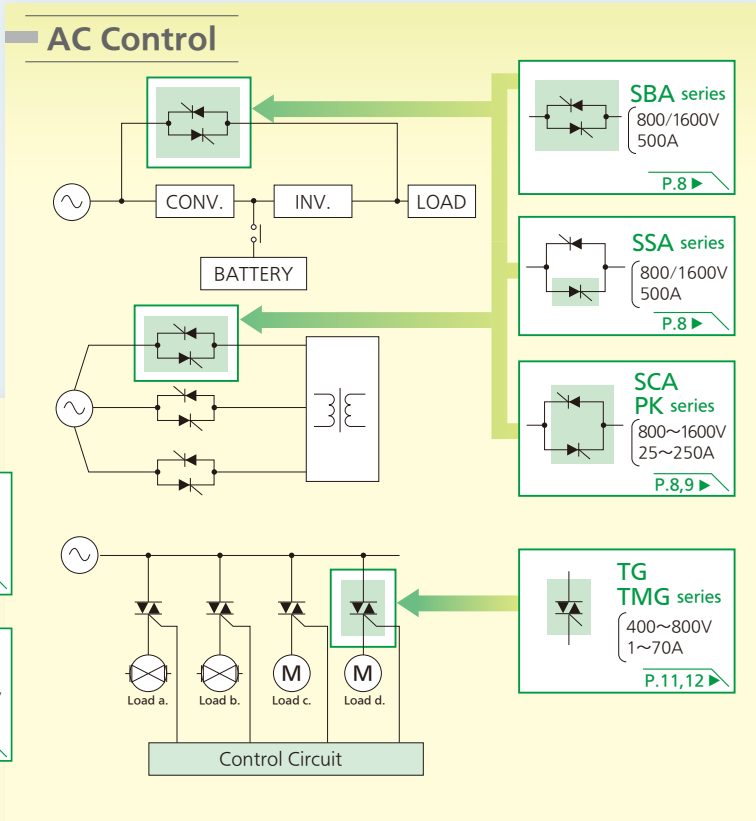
AC Control

CONV.

INV.

LOAD

BATTERY

SBA series
800/1600V
500A
P.8 ▶

SSA series
800/1600V
500A
P.8 ▶

SCA
PK series
800～1600V
25～250A
P.8,9 ▶

M

M

Load a.

Load b.

Load c.

Load d.

Control Circuit

TG
TMG series
400～800V
1～70A
P.11,12 ▶